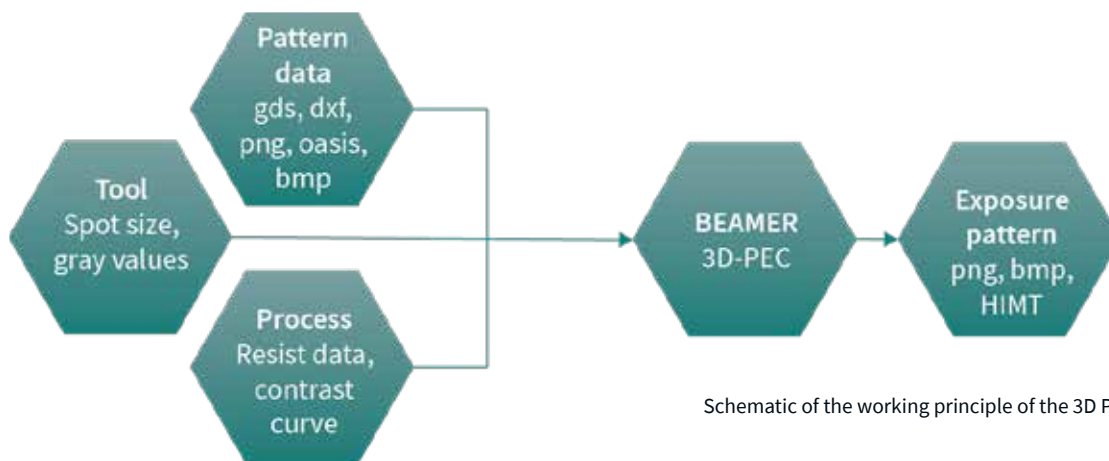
Pattern data
gds, dxf, png, oasis, bmp

Tool
Spot size, gray values

Process
Resist data, contrast curve

BEAMER
3D-PEC

Exposure pattern
png, bmp, HIMT

Schematic of the working principle of the 3D P